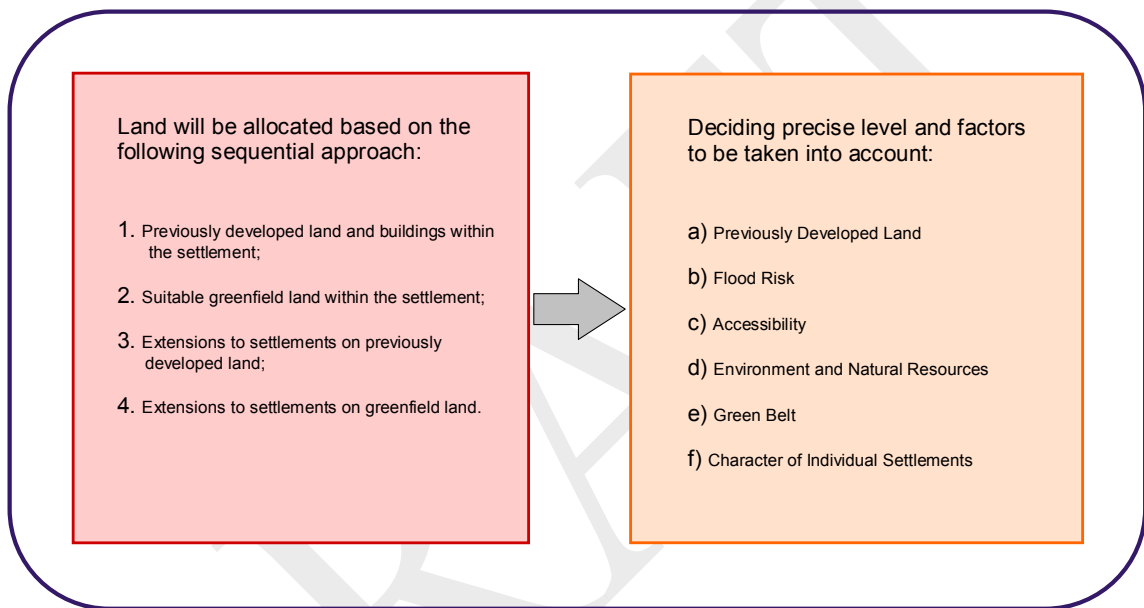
Land will be allocated based on the following sequential approach:

1. Previously developed land and buildings within the settlement;

2. Suitable greenfield land within the settlement;

3. Extensions to settlements on previously developed land;

4. Extensions to settlements on greenfield land.

Deciding precise level and factors to be taken into account:

a) Previously Developed Land

b) Flood Risk

c) Accessibility

d) Environment and Natural Resources

e) Green Belt

f) Character of Individual Settlements